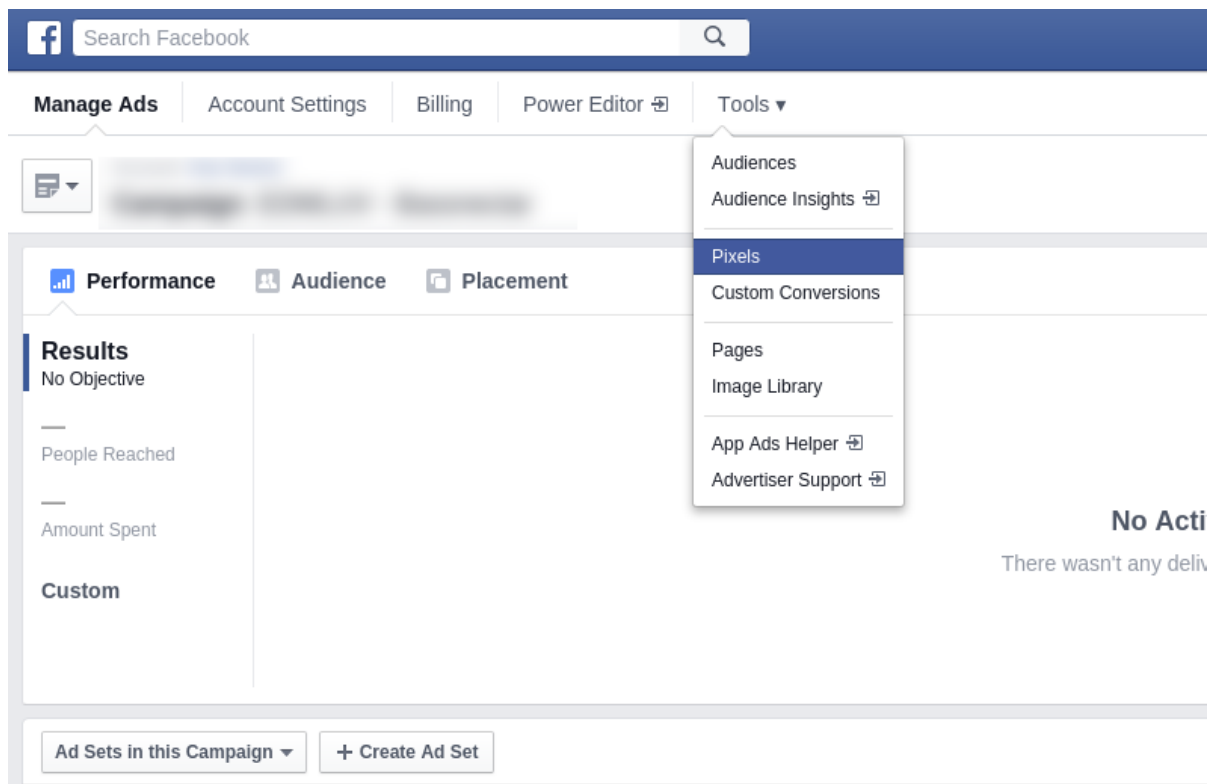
Search Facebook

Manage Ads | Account Settings | Billing | Power Editor | Tools ▾

Audiences
Audience Insights
Pixels
Custom Conversions
Pages
Image Library
App Ads Helper
Advertiser Support

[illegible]

Performance Audience Placement

Results
No Objective

—
People Reached

—
Amount Spent

Custom

No Acti
There wasn't any deliv

Ad Sets in this Campaign
+ Create Ad Set